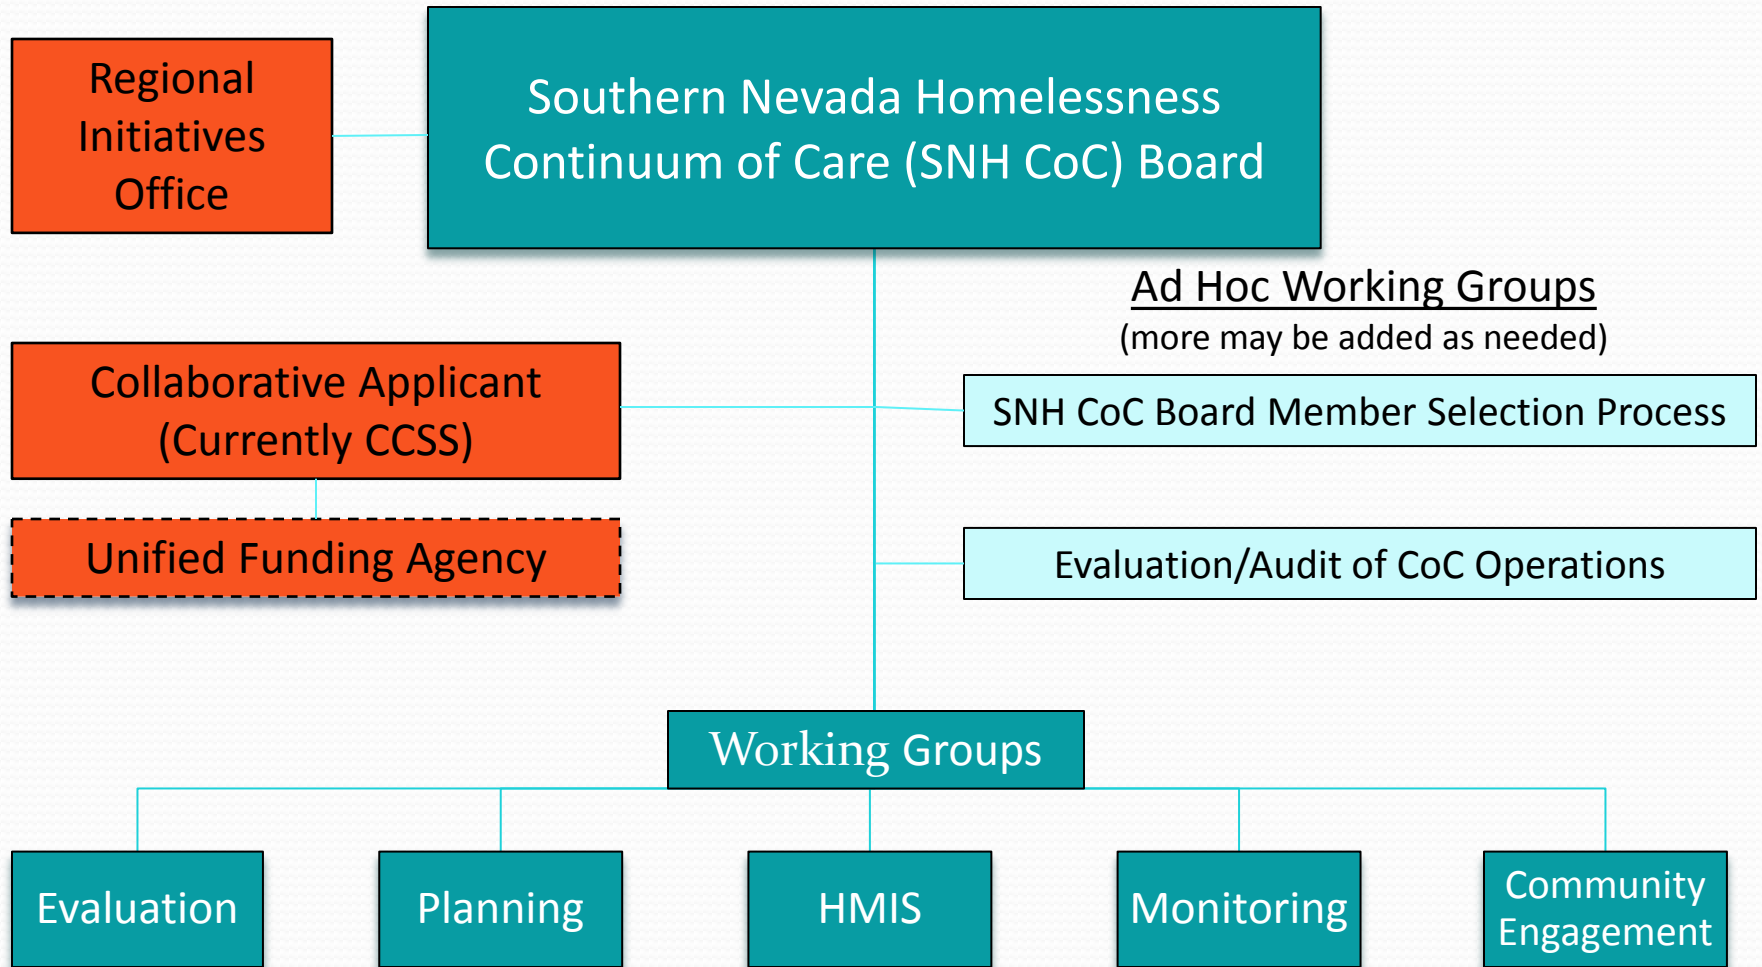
Regional Initiatives Office

Southern Nevada Homelessness Continuum of Care (SNH CoC) Board

Ad Hoc Working Groups
(more may be added as needed)

Collaborative Applicant (Currently CCSS)

SNH CoC Board Member Selection Process

Unified Funding Agency

Evaluation/Audit of CoC Operations

Working Groups

Evaluation

Planning

HMIS

Monitoring

Community Engagement